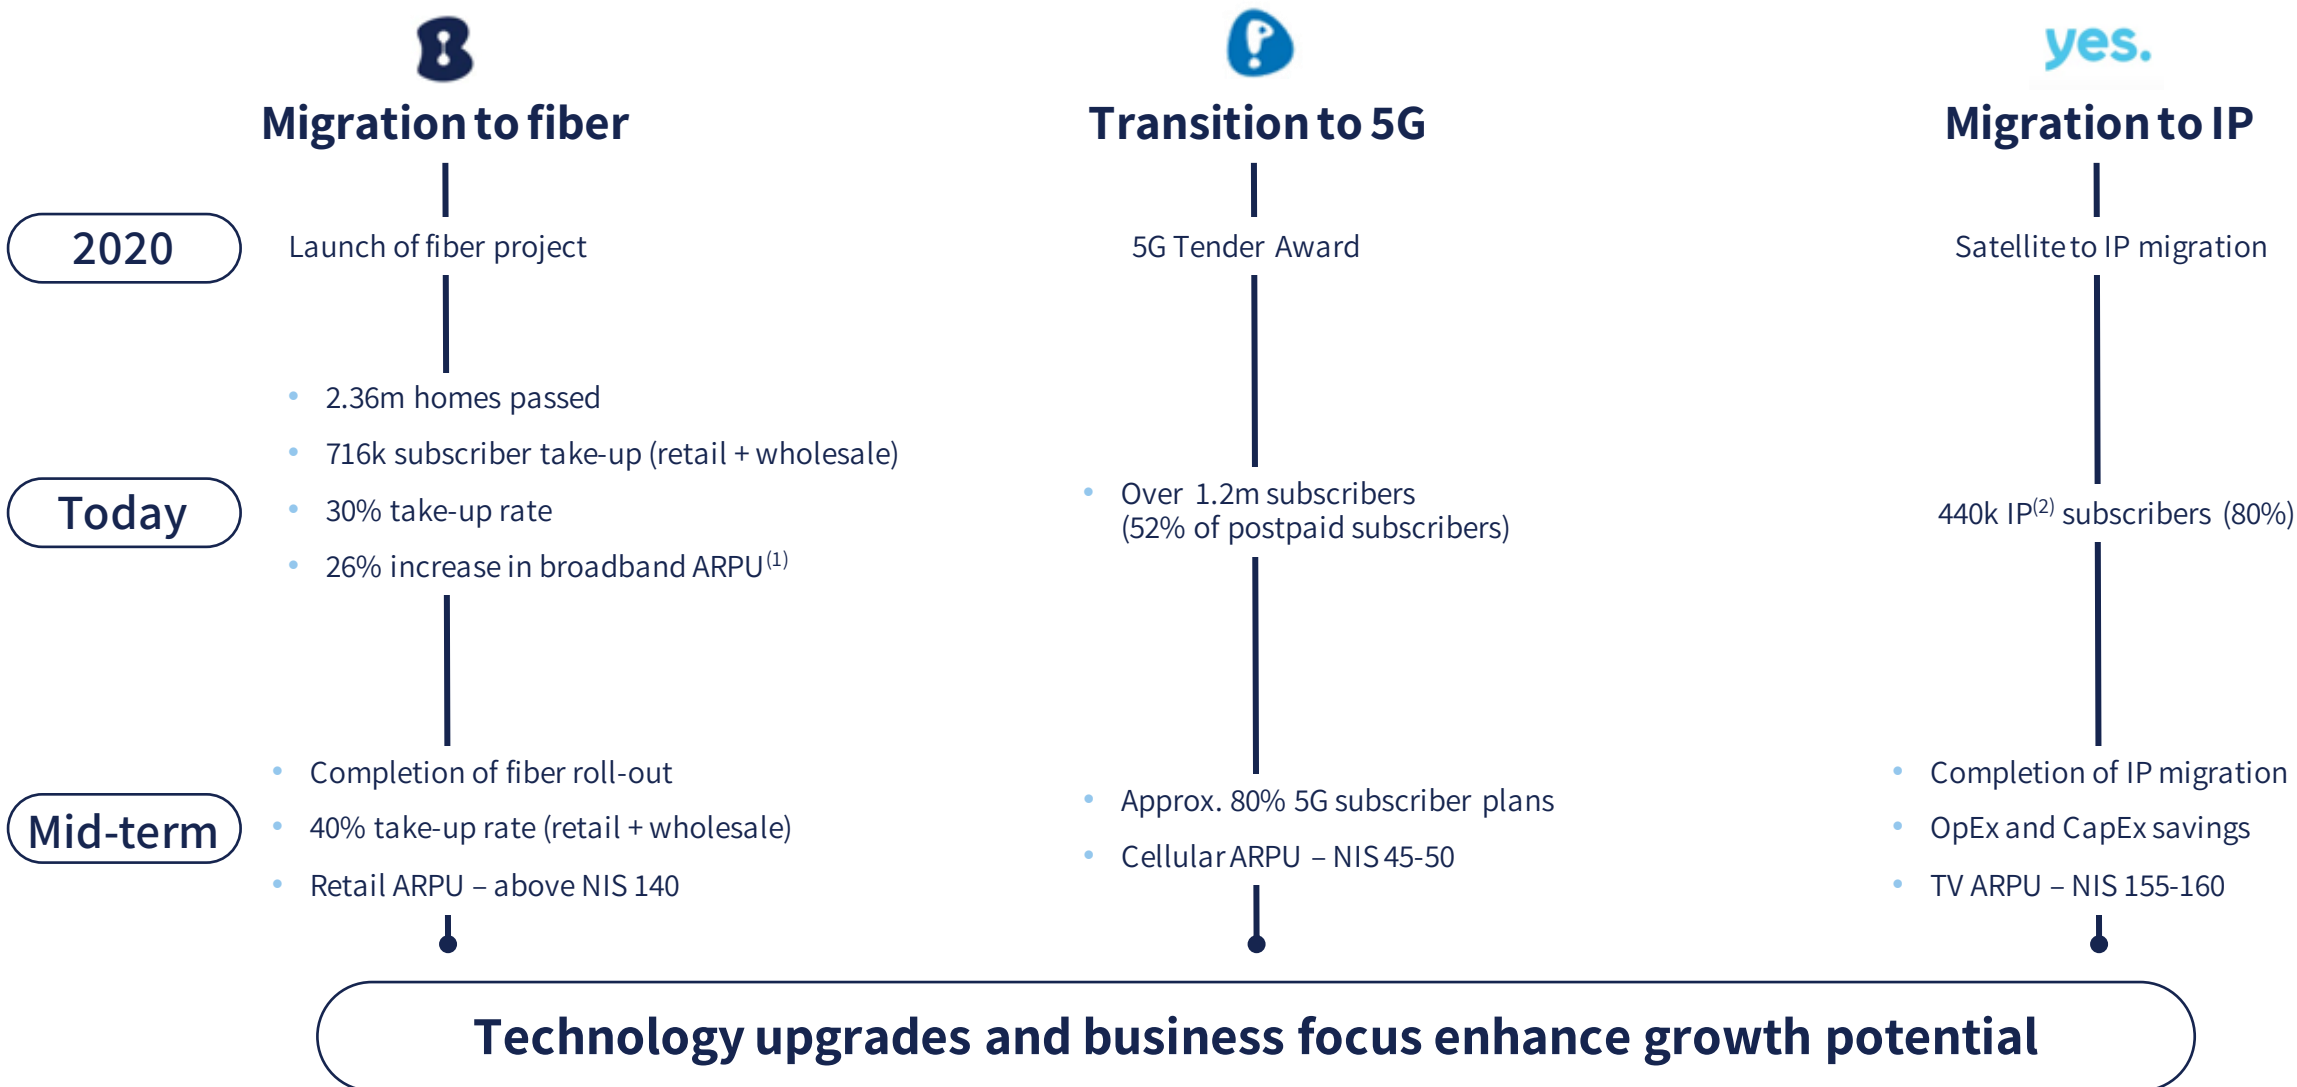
yes.

Migration to fiber

Transition to 5G

Migration to IP

2020

Launch of fiber project

5G Tender Award

Satellite to IP migration

Today

- 2.36m homes passed
- 716k subscriber take-up (retail + wholesale)
- 30% take-up rate
- 26% increase in broadband ARPU$^{(1)}$

- Over 1.2m subscribers (52% of postpaid subscribers)

440k IP$^{(2)}$ subscribers (80%)

Mid-term

- Completion of fiber roll-out
- 40% take-up rate (retail + wholesale)
- Retail ARPU – above NIS 140

- Approx. 80% 5G subscriber plans
- Cellular ARPU – NIS 45-50

- Completion of IP migration
- OpEx and CapEx savings
- TV ARPU – NIS 155-160

Technology upgrades and business focus enhance growth potential